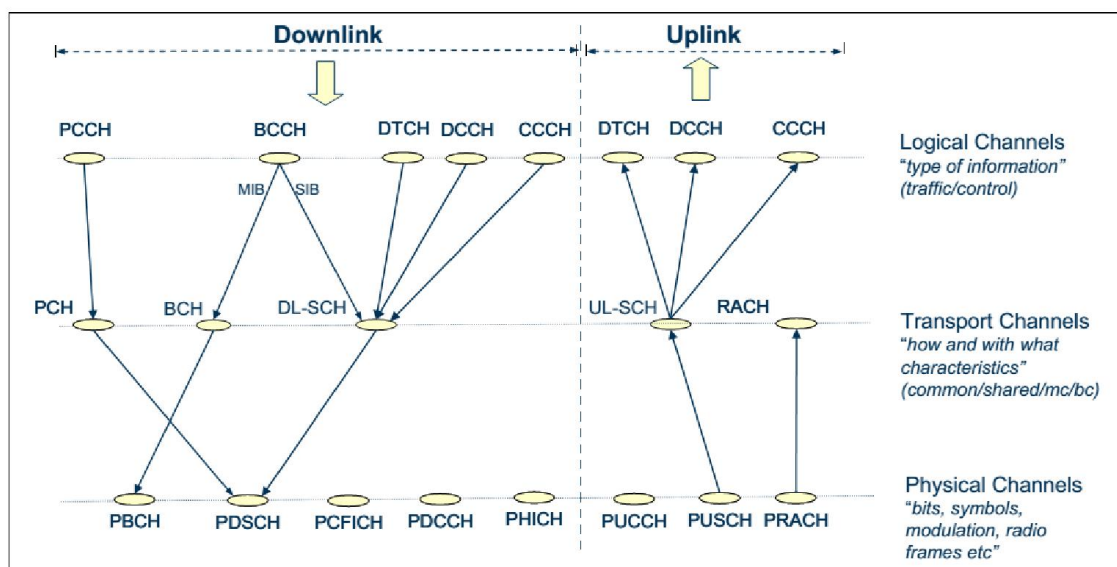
Downlink

Uplink

PCCH BCCH DTCH DCCH CCCH

DTCH DCCH CCCH

Logical Channels
"type of information"
(traffic/control)

MIB SIB

PCH BCH DL-SCH

UL-SCH RACH

Transport Channels
"how and with what characteristics"
(common/shared/mc/bc)

PBCH PDSCH PCFICH PDCCH PHICH

PUCCH PUSCH PRACH

Physical Channels
"bits, symbols, modulation, radio frames etc"